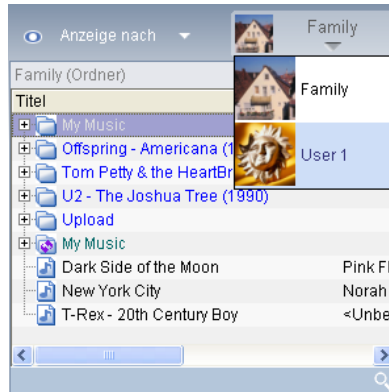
Anzeige nach
Family
Family (Ordner)
Titel
My Music
Offspring - Americana (1
Tom Petty & the HeartBr
U2 - The Joshua Tree (1990)
Upload
My Music
Dark Side of the Moon
Pink Fl
New York City
Norah
T-Rex - 20th Century Boy
<Unbe
Family
User 1